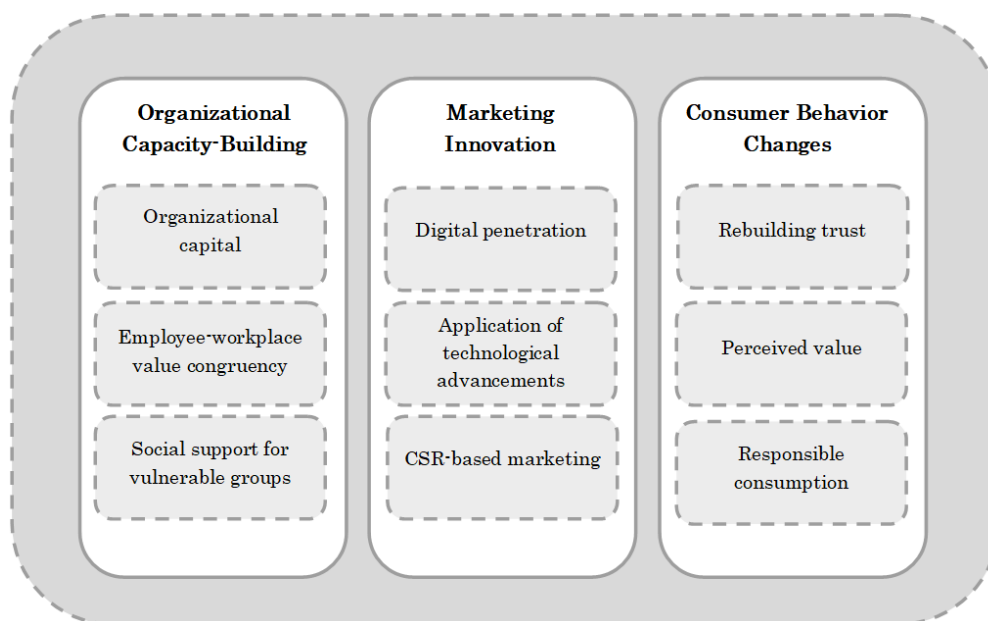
Organizational Capacity-Building

Organizational capital

Employee-workplace value congruency

Social support for vulnerable groups

Marketing Innovation

Digital penetration

Application of technological advancements

CSR-based marketing

Consumer Behavior Changes

Rebuilding trust

Perceived value

Responsible consumption